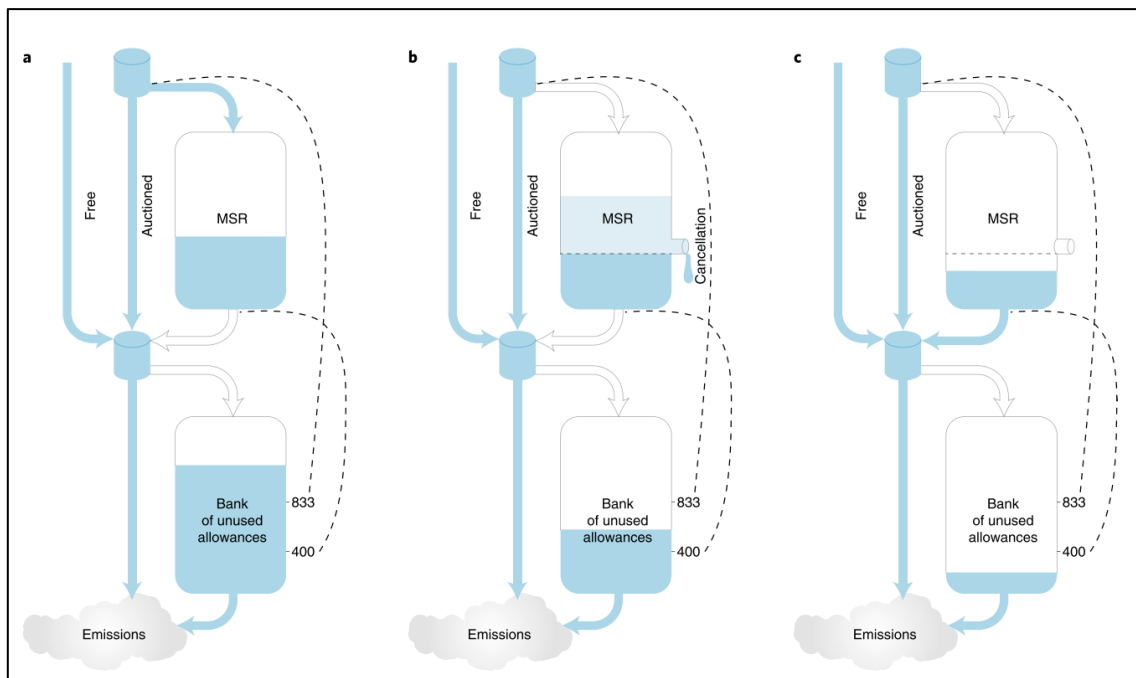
a

Free

Auctioned

MSR

Bank of unused allowances

833

400

Emissions

b

Free

Auctioned

MSR

Cancellation

Bank of unused allowances

833

400

Emissions

c

Free

Auctioned

MSR

Bank of unused allowances

833

400

Emissions